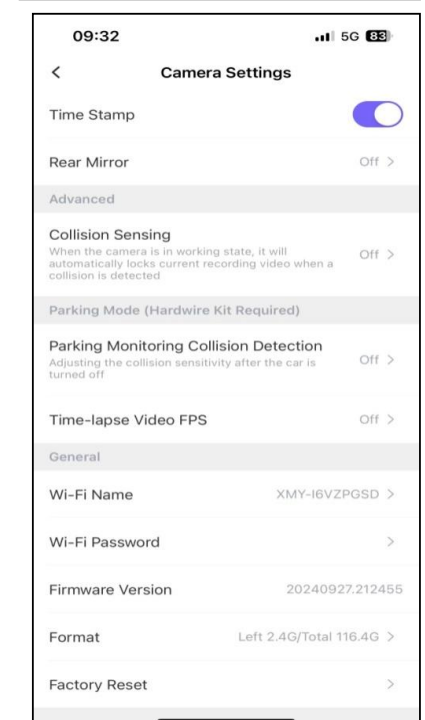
09:32
5G 83

<
Camera Settings

Time Stamp

Rear Mirror
Off >

Advanced

Collision Sensing
When the camera is in working state, it will automatically locks current recording video when a collision is detected
Off >

Parking Mode (Hardwire Kit Required)

Parking Monitoring Collision Detection
Adjusting the collision sensitivity after the car is turned off
Off >

Time-lapse Video FPS
Off >

General

Wi-Fi Name
XMY-I6VZPGSD >

Wi-Fi Password
>

Firmware Version
20240927.212455

Format
Left 2.4G/Total 116.4G >

Factory Reset
>